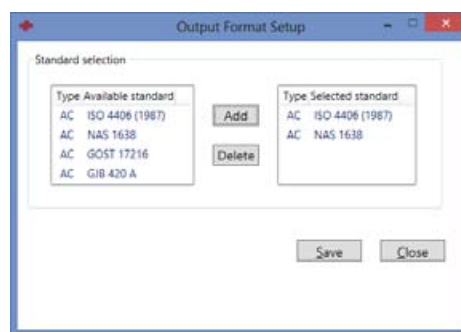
Output Format Setup

Standard selection

| Type | Available standard |
|---|---|
| AC | ISO 4406 (1987) |
| AC | NAS 1638 |
| AC | GOST 17216 |
| AC | GJB 420 A |

Add

Delete

| Type | Selected standard |
|---|---|
| AC | ISO 4406 (1987) |
| AC | NAS 1638 |

Save

Close